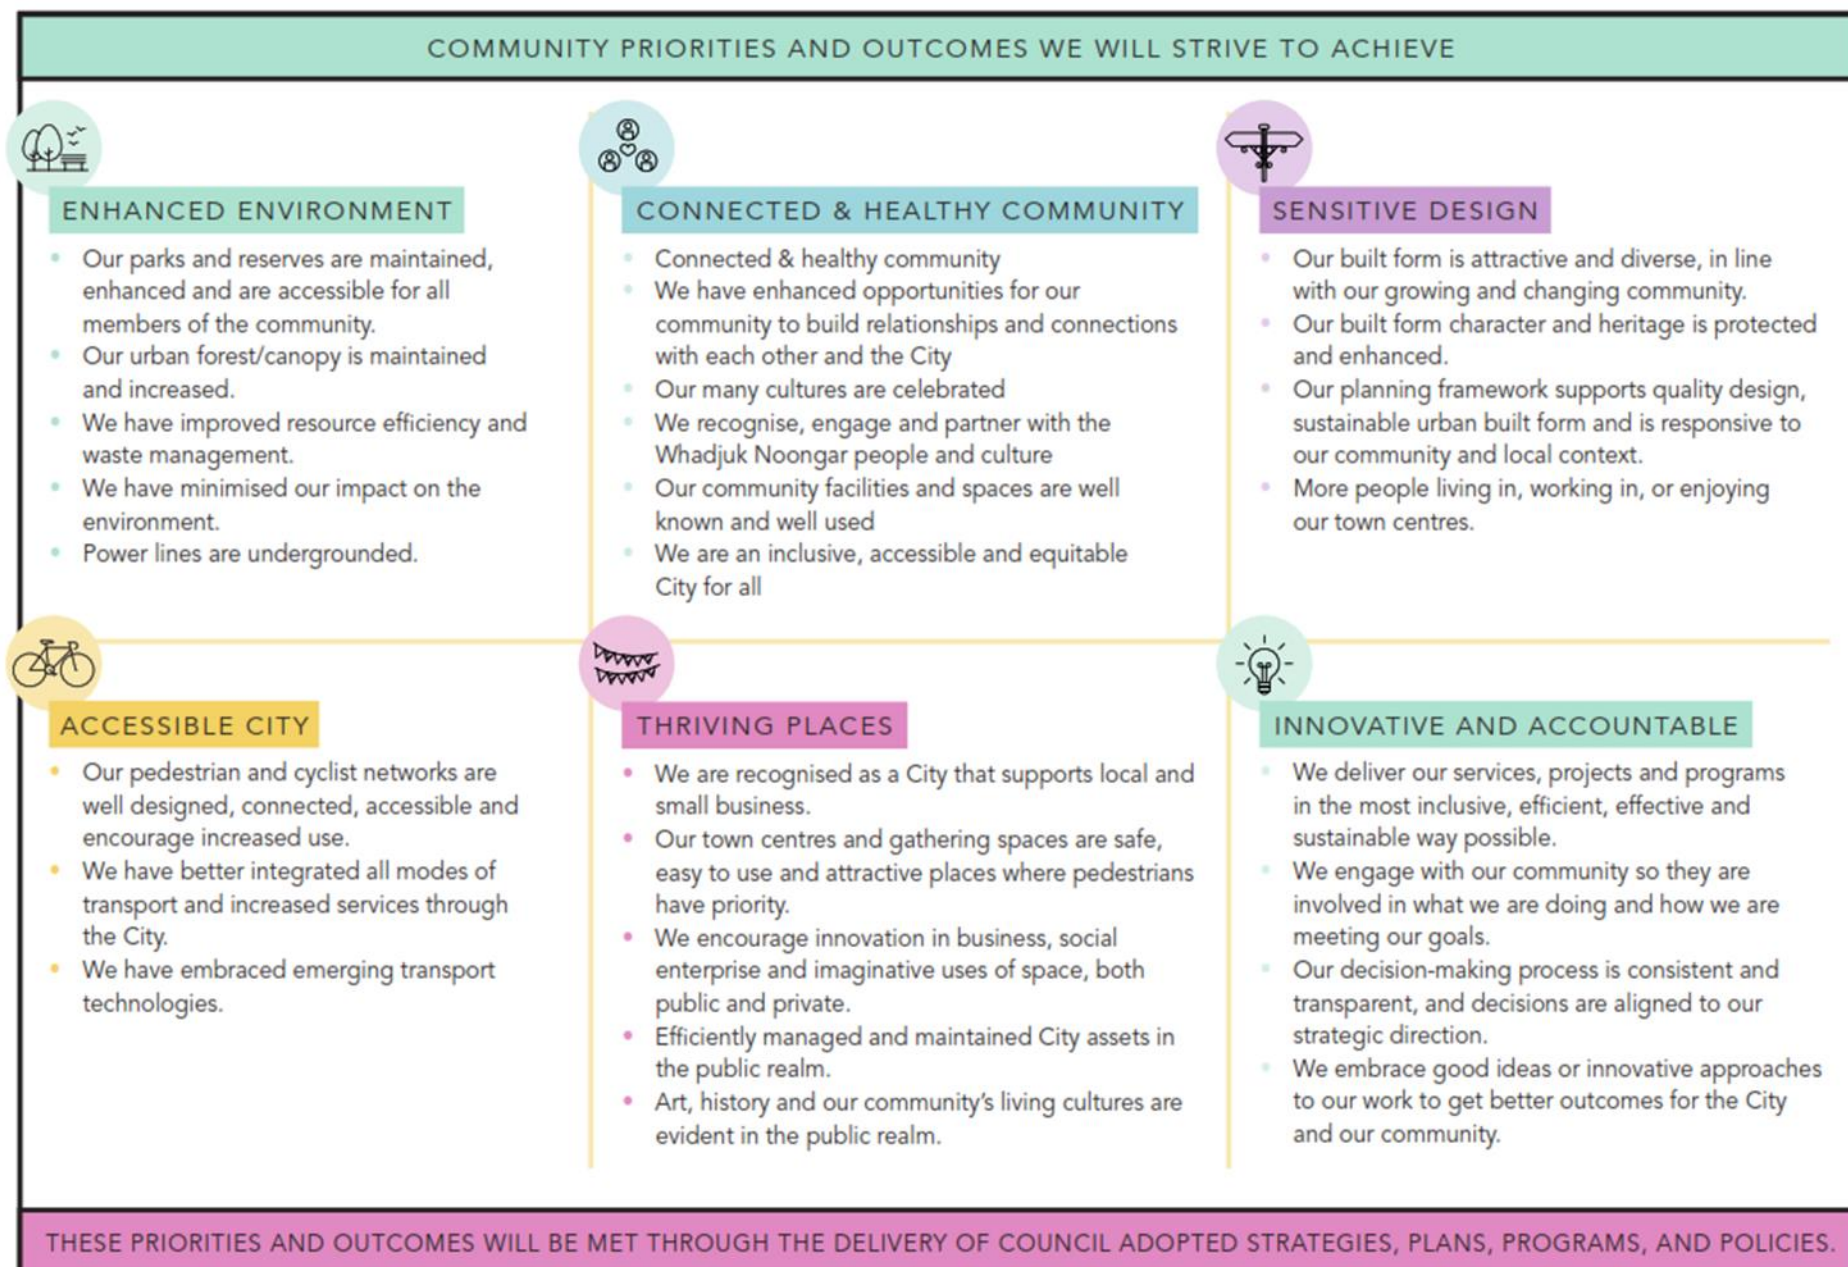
COMMUNITY PRIORITIES AND OUTCOMES WE WILL STRIVE TO ACHIEVE

ENHANCED ENVIRONMENT

- Our parks and reserves are maintained, enhanced and are accessible for all members of the community.
- Our urban forest/canopy is maintained and increased.
- We have improved resource efficiency and waste management.
- We have minimised our impact on the environment.
- Power lines are undergrounded.

CONNECTED & HEALTHY COMMUNITY

- Connected & healthy community
- We have enhanced opportunities for our community to build relationships and connections with each other and the City
- Our many cultures are celebrated
- We recognise, engage and partner with the Whadjuk Noongar people and culture
- Our community facilities and spaces are well known and well used
- We are an inclusive, accessible and equitable City for all

SENSITIVE DESIGN

- Our built form is attractive and diverse, in line with our growing and changing community.
- Our built form character and heritage is protected and enhanced.
- Our planning framework supports quality design, sustainable urban built form and is responsive to our community and local context.
- More people living in, working in, or enjoying our town centres.

ACCESSIBLE CITY

- Our pedestrian and cyclist networks are well designed, connected, accessible and encourage increased use.
- We have better integrated all modes of transport and increased services through the City.
- We have embraced emerging transport technologies.

THRIVING PLACES

- We are recognised as a City that supports local and small business.
- Our town centres and gathering spaces are safe, easy to use and attractive places where pedestrians have priority.
- We encourage innovation in business, social enterprise and imaginative uses of space, both public and private.
- Efficiently managed and maintained City assets in the public realm.
- Art, history and our community's living cultures are evident in the public realm.

INNOVATIVE AND ACCOUNTABLE

- We deliver our services, projects and programs in the most inclusive, efficient, effective and sustainable way possible.
- We engage with our community so they are involved in what we are doing and how we are meeting our goals.
- Our decision-making process is consistent and transparent, and decisions are aligned to our strategic direction.
- We embrace good ideas or innovative approaches to our work to get better outcomes for the City and our community.

THESE PRIORITIES AND OUTCOMES WILL BE MET THROUGH THE DELIVERY OF COUNCIL ADOPTED STRATEGIES, PLANS, PROGRAMS, AND POLICIES.